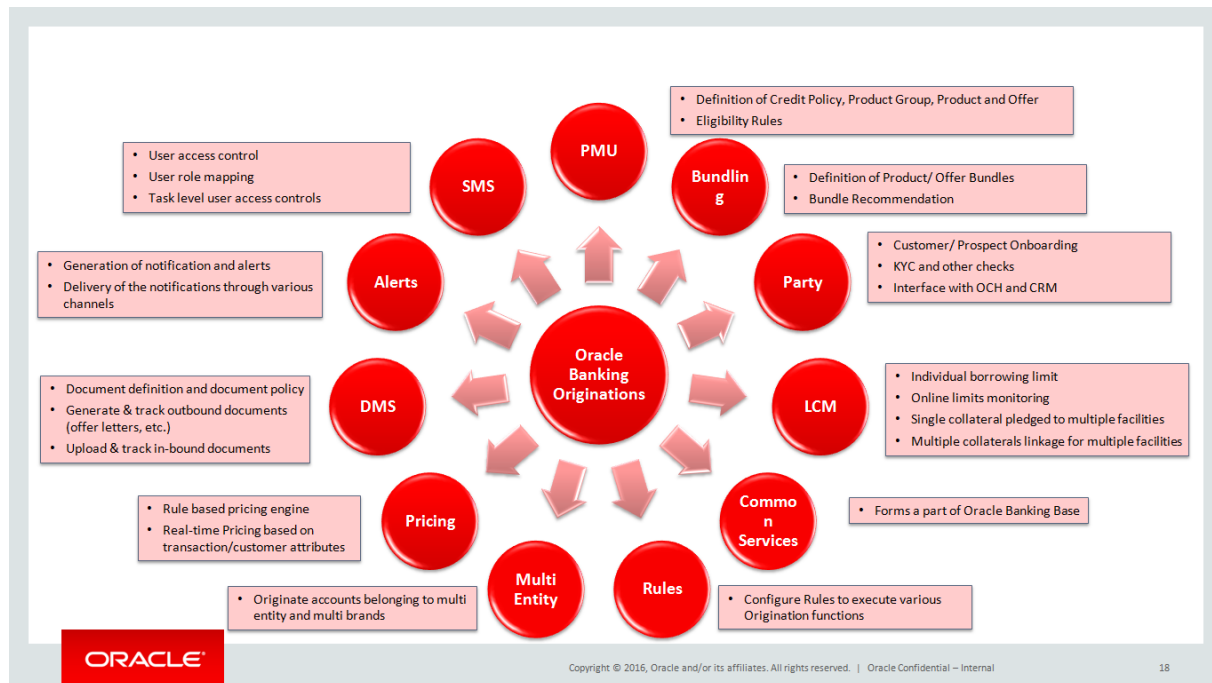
Oracle Banking Originations

PMU

• Definition of Credit Policy, Product Group, Product and Offer
• Eligibility Rules

Bundling

• Definition of Product/ Offer Bundles
• Bundle Recommendation

Party

• Customer/ Prospect Onboarding
• KYC and other checks
• Interface with OCH and CRM

LCM

• Individual borrowing limit
• Online limits monitoring
• Single collateral pledged to multiple facilities
• Multiple collaterals linkage for multiple facilities

Common Services

• Forms a part of Oracle Banking Base

Rules

• Configure Rules to execute various Origination functions

Multi Entity

• Originate accounts belonging to multi entity and multi brands

Pricing

• Rule based pricing engine
• Real-time Pricing based on transaction/customer attributes

DMS

• Document definition and document policy
• Generate & track outbound documents (offer letters, etc.)
• Upload & track in-bound documents

Alerts

• Generation of notification and alerts
• Delivery of the notifications through various channels

SMS

• User access control
• User role mapping
• Task level user access controls

ORACLE

Copyright © 2016, Oracle and/or its affiliates. All rights reserved. | Oracle Confidential – Internal

18